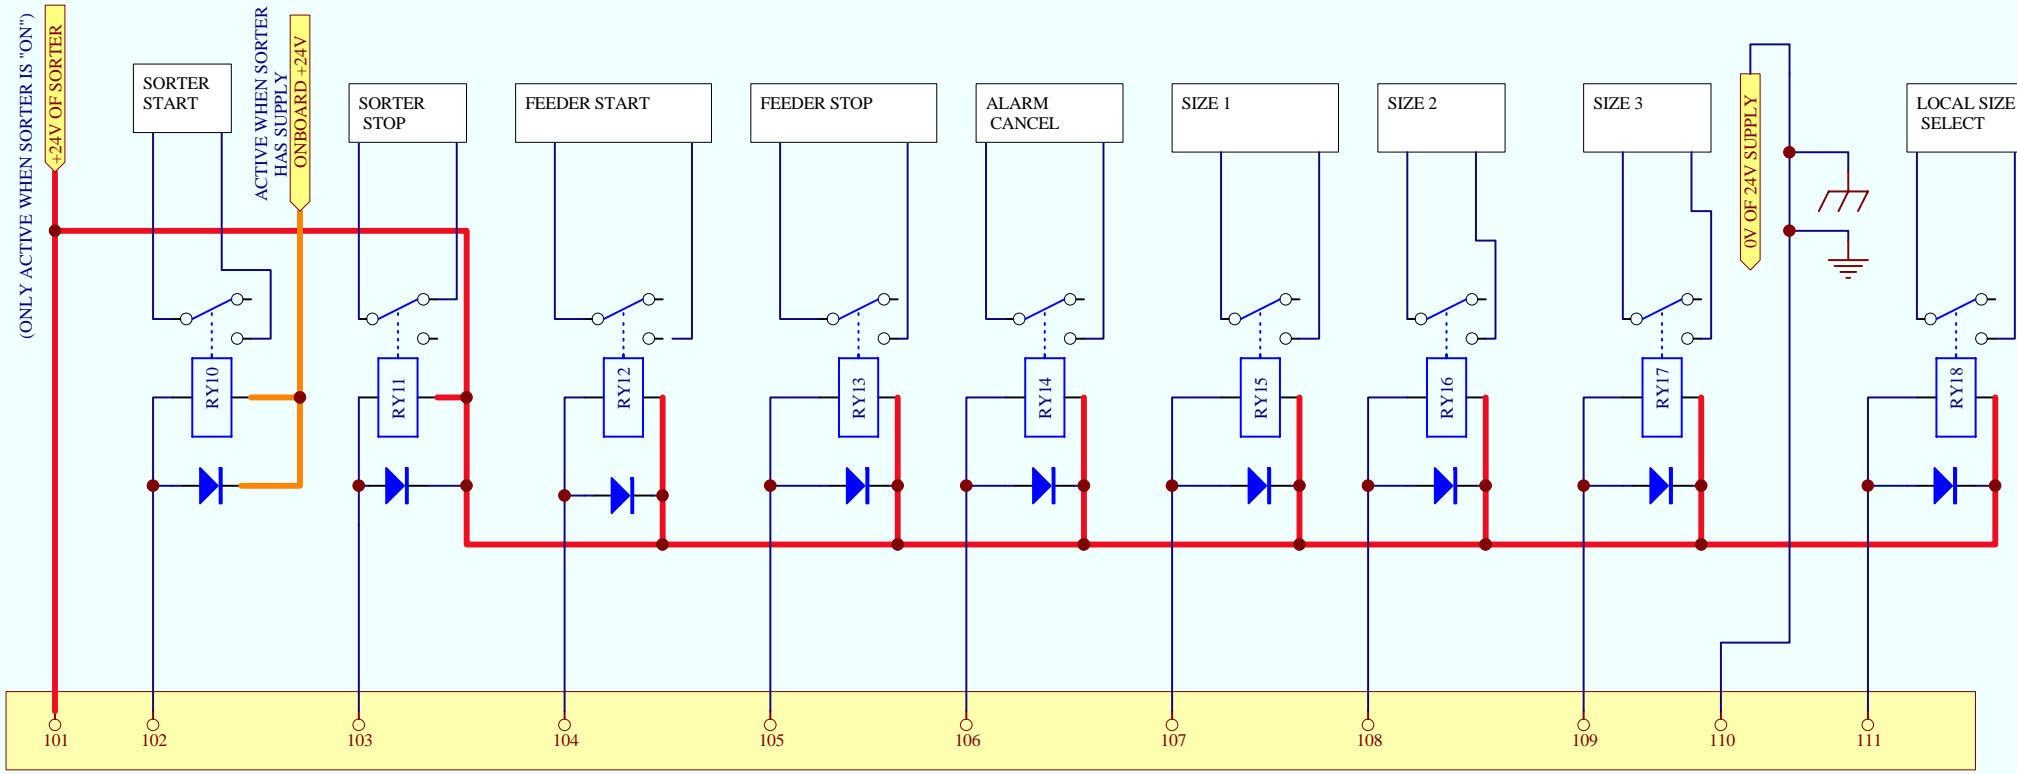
(ONLY ACTIVE WHEN SORTER IS "ON")
+24V OF SORTER
SORTER START
ACTIVE WHEN SORTER HAS SUPPLY
ONBOARD +24V
SORTER STOP
FEEDER START
FEEDER STOP
ALARM CANCEL
SIZE 1
SIZE 2
SIZE 3
0V OF 24V SUPPLY
LOCAL SIZE SELECT
RY10
RY11
RY12
RY13
RY14
RY15
RY16
RY17
RY18
101
102
103
104
105
106
107
108
109
110
111